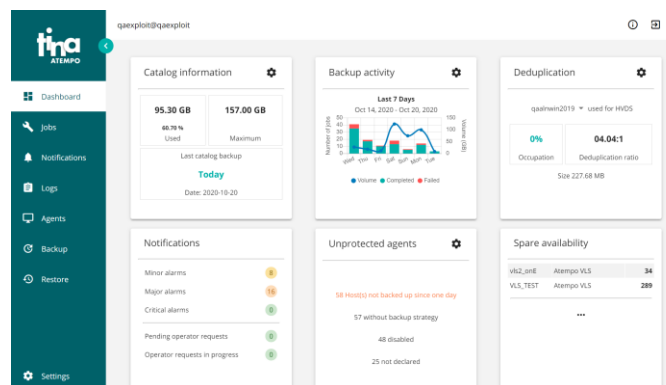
tina
ATEMPO

qaexploit@qaexploit

Dashboard
Jobs
Notifications
Logs
Agents
Backup
Restore
Settings

Catalog information

95.30 GB
60.70 %
Used

157.00 GB
Maximum

Last catalog backup
Today
Date: 2020-10-20

Backup activity

Last 7 Days
Oct 14, 2020 - Oct 20, 2020

Number of jobs
50
40
30
20
10
0

Volume (GB)
150
100
50
0

Wed Thu Fri Sat Sun Mon Tue

Volume Completed Failed

Deduplication

qaalnwin2019 used for HVDS

0%
Occupation

04.04:1
Deduplication ratio

Size 227.68 MB

Notifications

Minor alarms 8
Major alarms 16
Critical alarms 0
Pending operator requests 0
Operator requests in progress 0

Unprotected agents

58 Host(s) not backed up since one day
57 without backup strategy
48 disabled
25 not declared

Spare availability

| vls2_on8 | Atempo VLS | 34 |
|---|---|---|
| VLS_TEST | Atempo VLS | 289 |

...